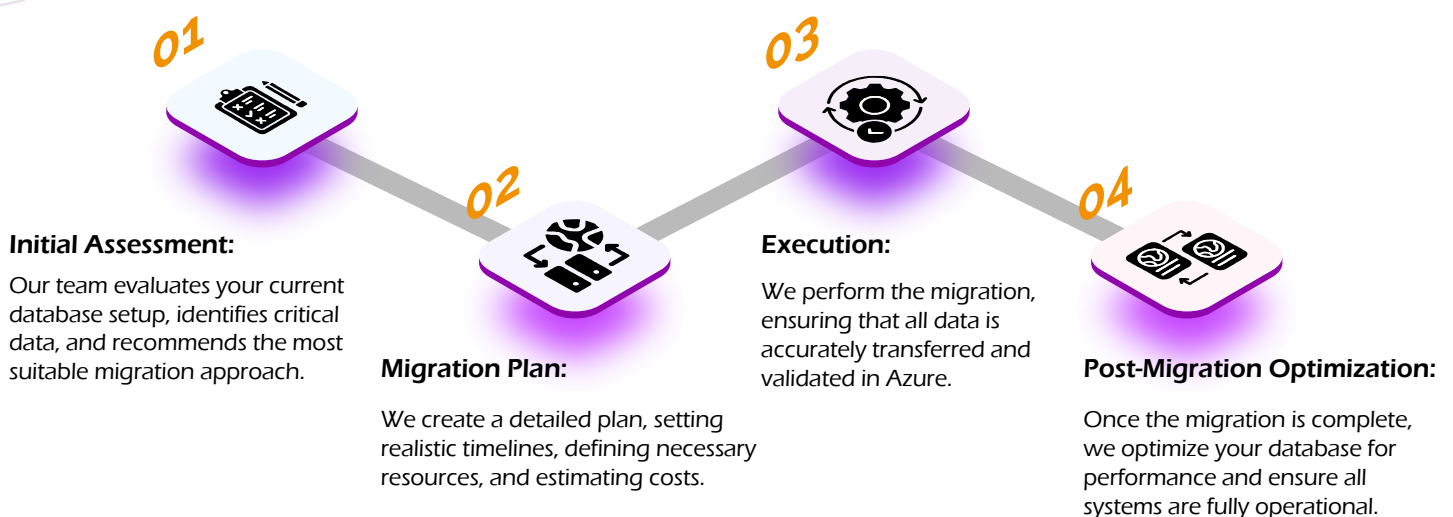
01

Initial Assessment:

Our team evaluates your current database setup, identifies critical data, and recommends the most suitable migration approach.

02

Migration Plan:

We create a detailed plan, setting realistic timelines, defining necessary resources, and estimating costs.

03

Execution:

We perform the migration, ensuring that all data is accurately transferred and validated in Azure.

04

Post-Migration Optimization:

Once the migration is complete, we optimize your database for performance and ensure all systems are fully operational.